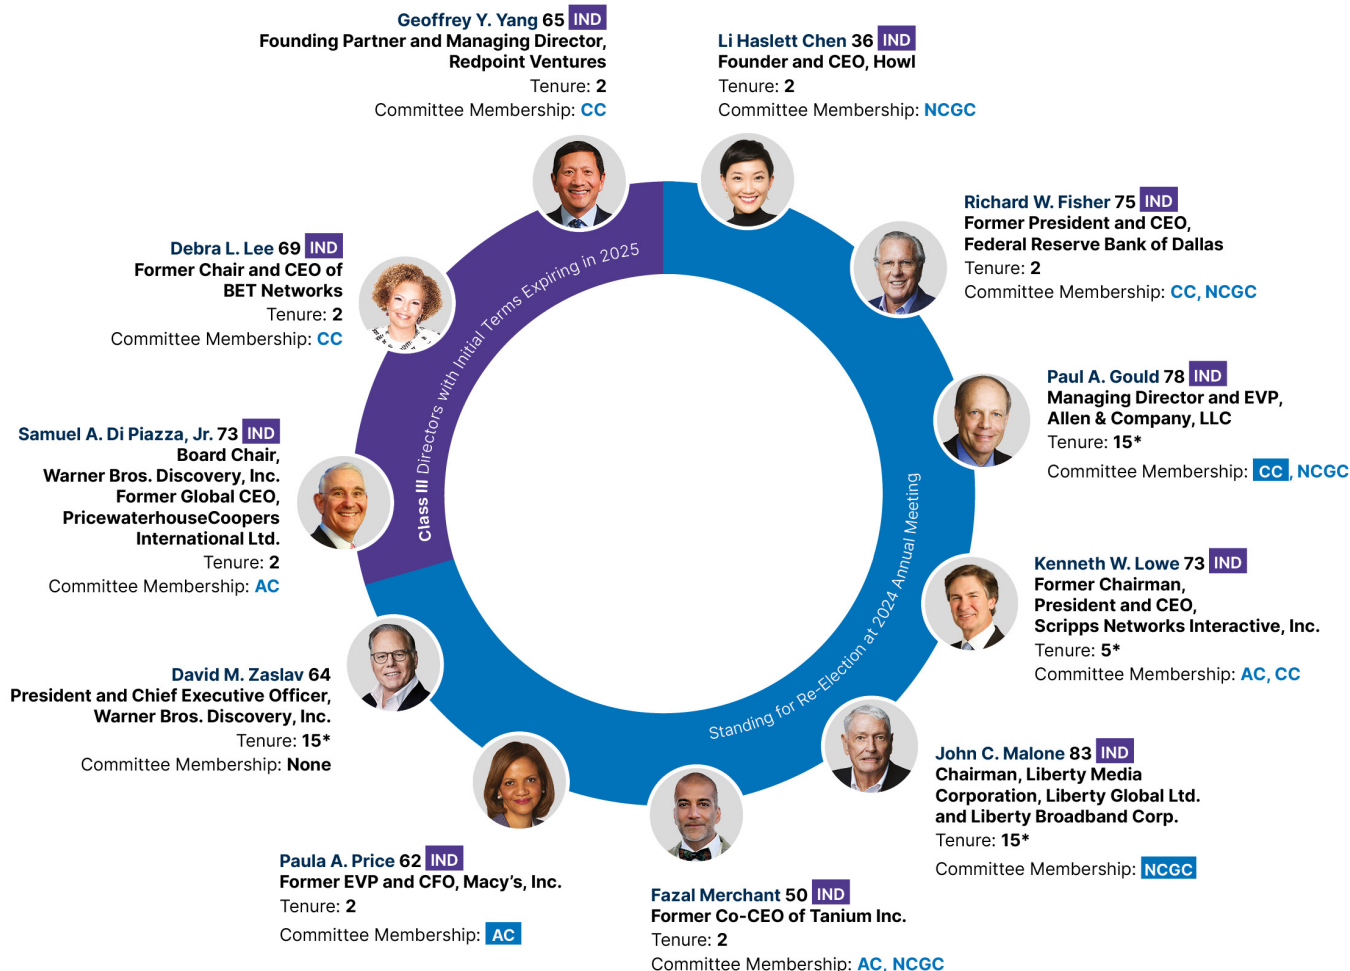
Geoffrey Y. Yang 65 IND
Founding Partner and Managing Director, Redpoint Ventures
Tenure: 2
Committee Membership: CC

Li Haslett Chen 36 IND
Founder and CEO, Howl
Tenure: 2
Committee Membership: NCGC

Richard W. Fisher 75 IND
Former President and CEO, Federal Reserve Bank of Dallas
Tenure: 2
Committee Membership: CC, NCGC

Debra L. Lee 69 IND
Former Chair and CEO of BET Networks
Tenure: 2
Committee Membership: CC

Class III Directors with Initial Terms Expiring in 2025

Paul A. Gould 78 IND
Managing Director and EVP, Allen & Company, LLC
Tenure: 15*
Committee Membership: CC, NCGC

Samuel A. Di Piazza, Jr. 73 IND
Board Chair, Warner Bros. Discovery, Inc.
Former Global CEO, PricewaterhouseCoopers International Ltd.
Tenure: 2
Committee Membership: AC

Standing for Re-Election at 2024 Annual Meeting

Kenneth W. Lowe 73 IND
Former Chairman, President and CEO, Scripps Networks Interactive, Inc.
Tenure: 5*
Committee Membership: AC, CC

David M. Zaslav 64
President and Chief Executive Officer, Warner Bros. Discovery, Inc.
Tenure: 15*
Committee Membership: None

John C. Malone 83 IND
Chairman, Liberty Media Corporation, Liberty Global Ltd. and Liberty Broadband Corp.
Tenure: 15*
Committee Membership: NCGC

Paula A. Price 62 IND
Former EVP and CFO, Macy's, Inc.
Tenure: 2
Committee Membership: AC

Fazal Merchant 50 IND
Former Co-CEO of Tanium Inc.
Tenure: 2
Committee Membership: AC, NCGC